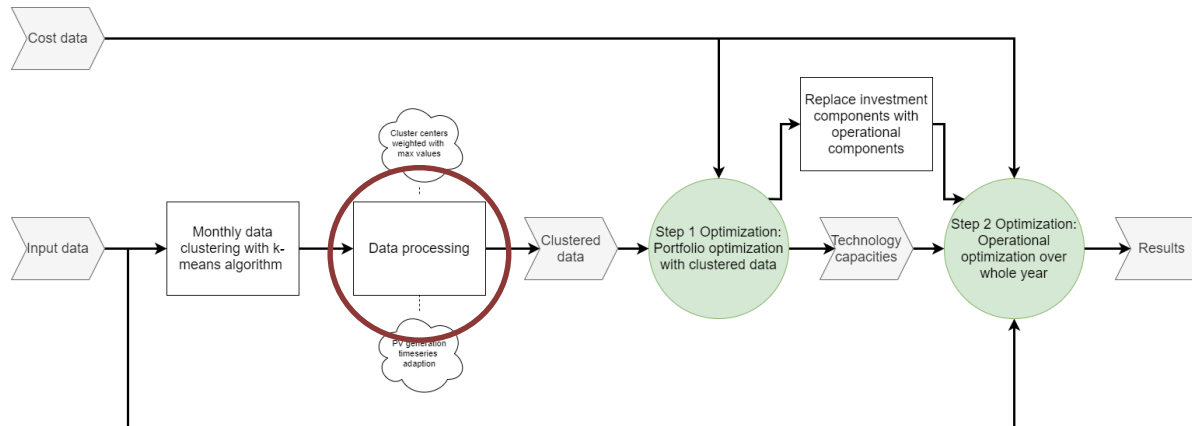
Cost data

Replace investment components with operational components

Cluster centers weighted with max values

Input data

Monthly data clustering with k-means algorithm

Data processing

Clustered data

Step 1 Optimization: Portfolio optimization with clustered data

Technology capacities

Step 2 Optimization: Operational optimization over whole year

Results

PV generation timeseries adaption